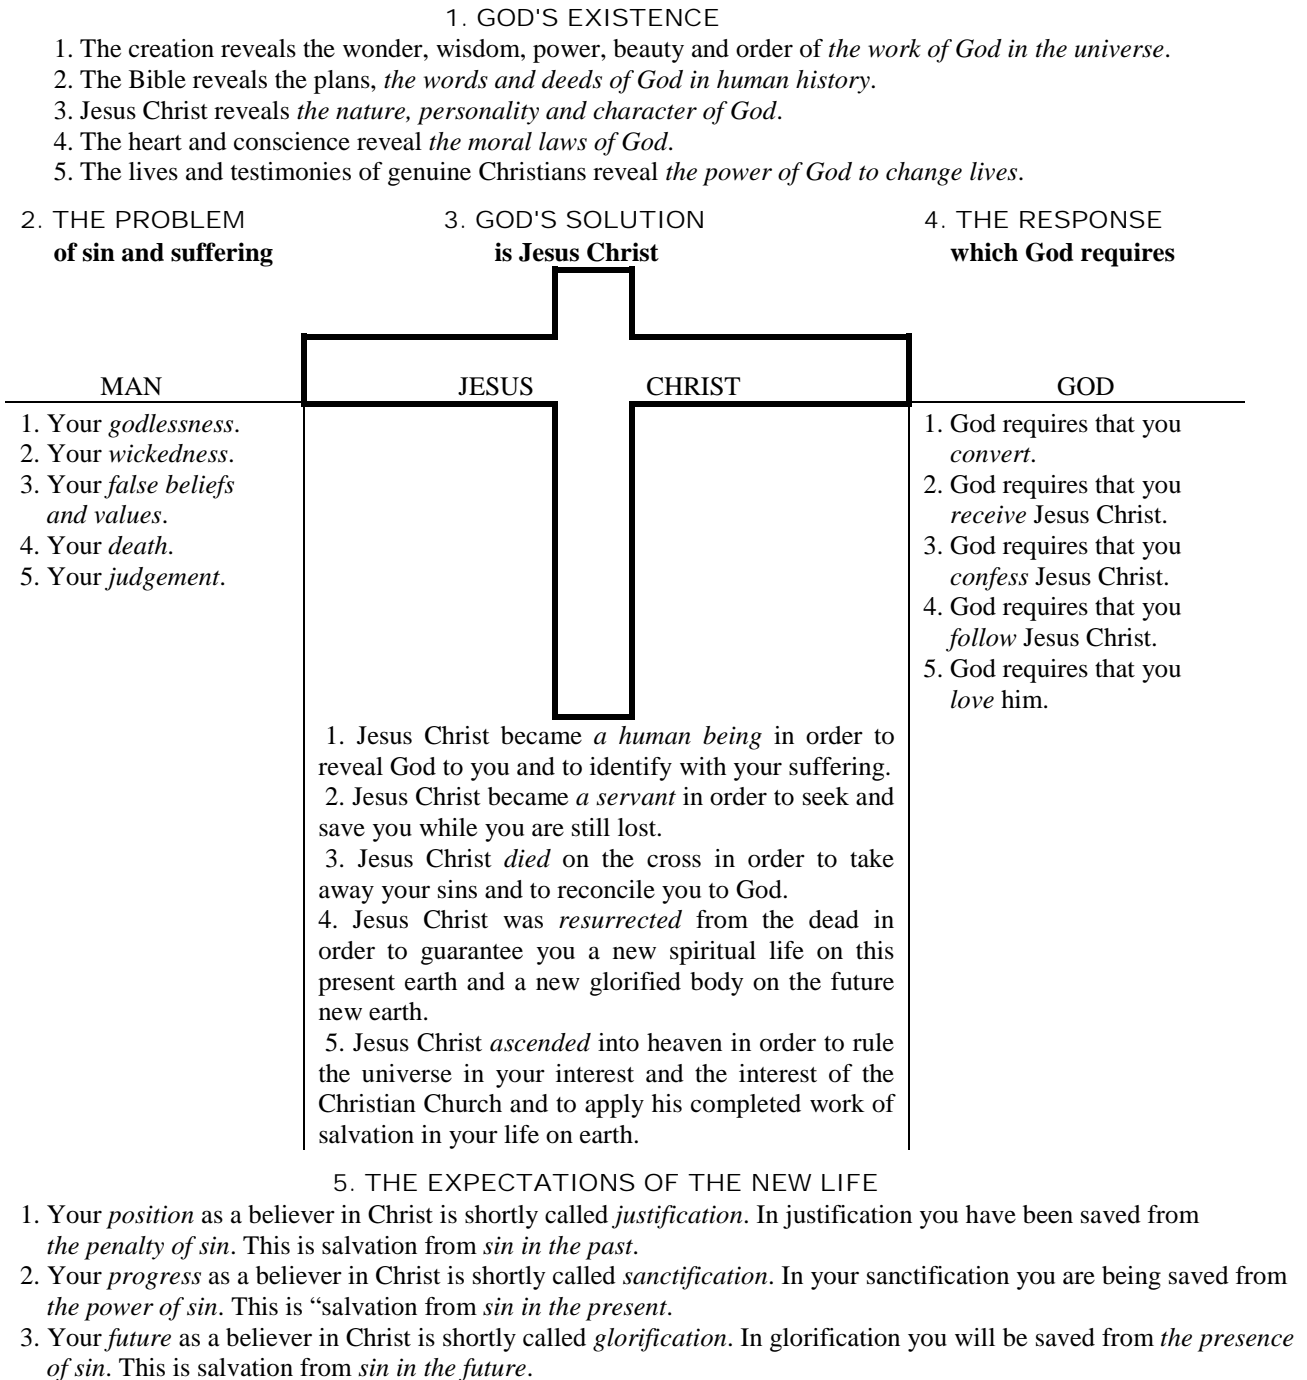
1. GOD'S EXISTENCE

1. The creation reveals the wonder, wisdom, power, beauty and order of *the work of God in the universe*.
2. The Bible reveals the plans, *the words and deeds of God in human history*.
3. Jesus Christ reveals *the nature, personality and character of God*.
4. The heart and conscience reveal *the moral laws of God*.
5. The lives and testimonies of genuine Christians reveal *the power of God to change lives*.

2. THE PROBLEM
**of sin and suffering**

3. GOD'S SOLUTION
**is Jesus Christ**

4. THE RESPONSE
**which God requires**

MAN

JESUS CHRIST

GOD

1. Your *godlessness*.
2. Your *wickedness*.
3. Your *false beliefs and values*.
4. Your *death*.
5. Your *judgement*.

1. God requires that you *convert*.
2. God requires that you *receive* Jesus Christ.
3. God requires that you *confess* Jesus Christ.
4. God requires that you *follow* Jesus Christ.
5. God requires that you *love* him.

1. Jesus Christ became *a human being* in order to reveal God to you and to identify with your suffering.
2. Jesus Christ became *a servant* in order to seek and save you while you are still lost.
3. Jesus Christ *died* on the cross in order to take away your sins and to reconcile you to God.
4. Jesus Christ was *resurrected* from the dead in order to guarantee you a new spiritual life on this present earth and a new glorified body on the future new earth.
5. Jesus Christ *ascended* into heaven in order to rule the universe in your interest and the interest of the Christian Church and to apply his completed work of salvation in your life on earth.

5. THE EXPECTATIONS OF THE NEW LIFE

1. Your *position* as a believer in Christ is shortly called *justification*. In justification you have been saved from *the penalty of sin*. This is salvation from *sin in the past*.
2. Your *progress* as a believer in Christ is shortly called *sanctification*. In your sanctification you are being saved from *the power of sin*. This is "salvation from *sin in the present*.
3. Your *future* as a believer in Christ is shortly called *glorification*. In glorification you will be saved from *the presence of sin*. This is salvation from *sin in the future*.